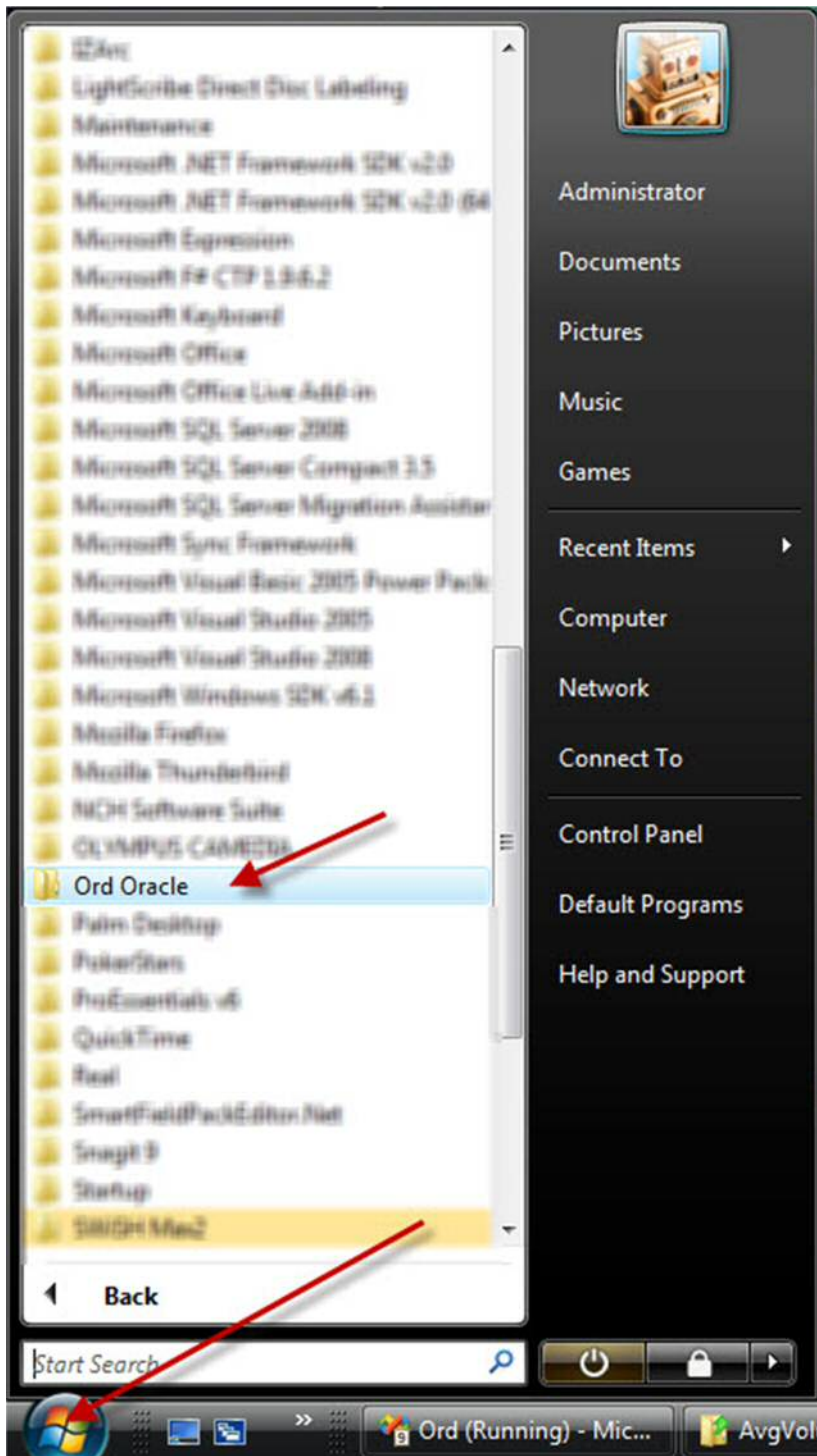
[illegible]
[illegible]
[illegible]
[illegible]
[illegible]
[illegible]
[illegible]
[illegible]
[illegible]
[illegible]
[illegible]
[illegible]
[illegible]
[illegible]
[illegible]
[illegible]
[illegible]
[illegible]
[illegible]
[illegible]
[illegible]
Ord Oracle
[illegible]
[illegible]
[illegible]
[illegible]
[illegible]
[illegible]
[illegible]
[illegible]
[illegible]

Back

Start Search

Administrator
Documents
Pictures
Music
Games
Recent Items
Computer
Network
Connect To
Control Panel
Default Programs
Help and Support

Ord (Running) - Mic...
AvgVol